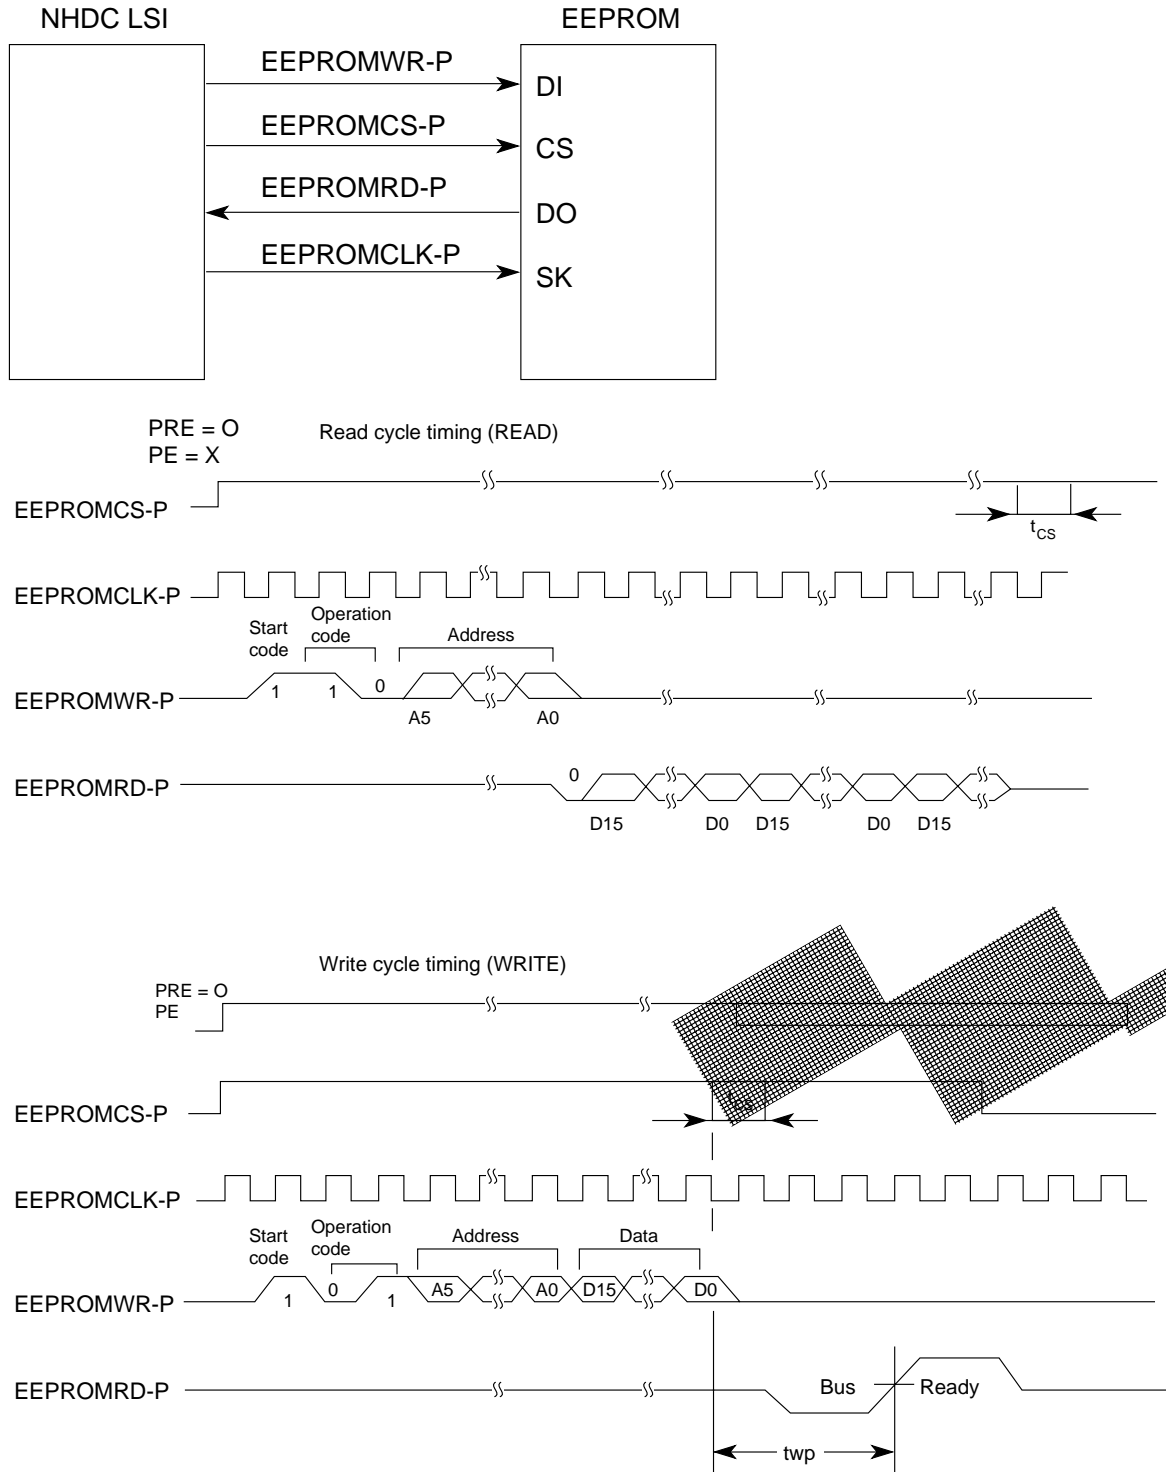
NHDC LSI

EEPROM

EEPROMWR-P

DI

EEPROMCS-P

CS

EEPROMRD-P

DO

EEPROMCLK-P

SK

PRE = O
PE = X

Read cycle timing (READ)

EEPROMCS-P

$t_{CS}$

EEPROMCLK-P

Start code

Operation code

Address

EEPROMWR-P

1

1

0

A5

A0

EEPROMRD-P

0

D15

D0

D15

D0

D15

Write cycle timing (WRITE)

PRE = O
PE

EEPROMCS-P

$t_{CS}$

EEPROMCLK-P

Start code

Operation code

Address

Data

EEPROMWR-P

1

0

1

A5

A0

D15

D0

EEPROMRD-P

Bus

Ready

twp